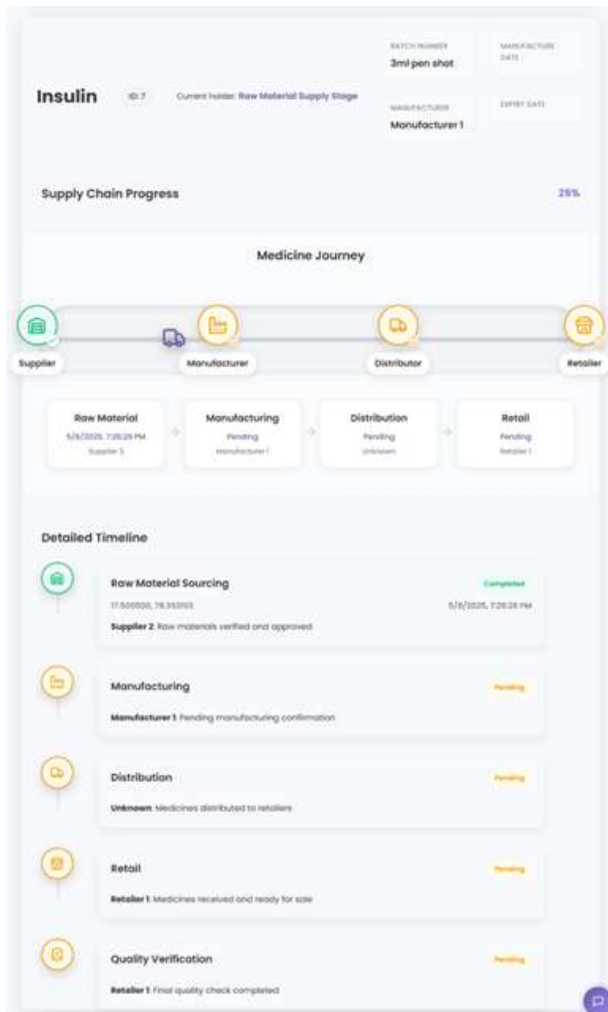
Insulin ID: 7 Current Holder: Raw Material Supply Stage

BATCH NUMBER
3ml pen shot

MANUFACTURE DATE

MANUFACTURER
Manufacturer 1

EXPIRY DATE

Supply Chain Progress 25%

Medicine Journey

Supplier
Manufacturer
Distributor
Retailer

Raw Material
5/6/2025, 7:26:28 PM
Supplier 2

Manufacturing
Pending
Manufacturer 1

Distribution
Pending
Unknown

Retail
Pending
Retailer 1

Detailed Timeline

Raw Material Sourcing
Completed
17.500000, 78.350000
5/6/2025, 7:26:28 PM
Supplier 2: Raw materials verified and approved

Manufacturing
Pending
Manufacturer 1: Pending manufacturing confirmation

Distribution
Pending
Unknown: Medicines distributed to retailers

Retail
Pending
Retailer 1: Medicines received and ready for sale

Quality Verification
Pending
Retailer 1: Final quality check completed